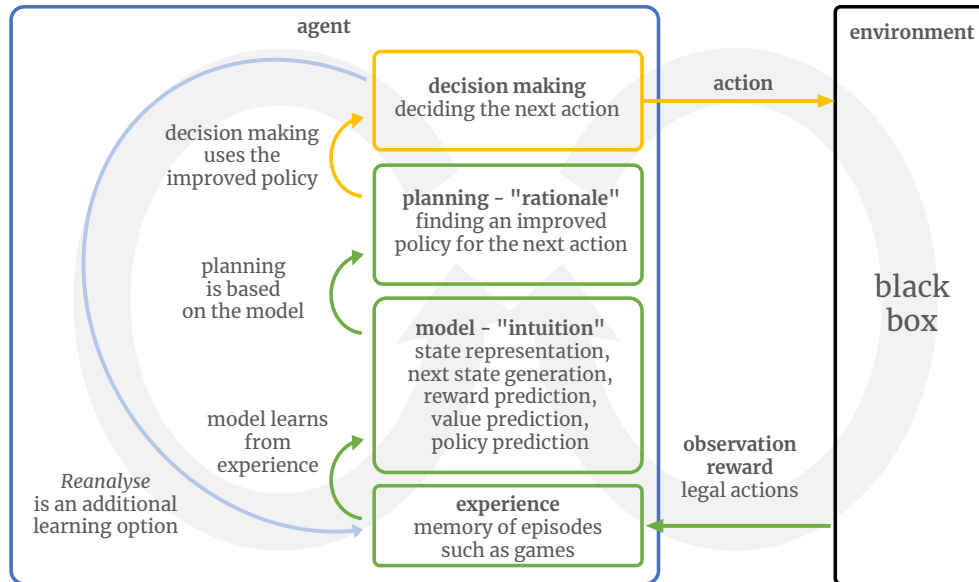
agent

environment

decision making
deciding the next action

action

decision making uses the improved policy

planning - "rationale"
finding an improved policy for the next action

planning is based on the model

black box

model - "intuition"
state representation, next state generation, reward prediction, value prediction, policy prediction

model learns from experience

observation
reward
legal actions

*Reanalyse* is an additional learning option

experience
memory of episodes such as games